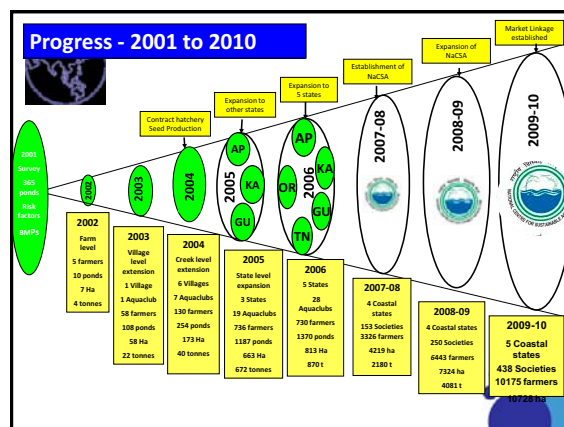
Progress - 2001 to 2010

Market Linkage established

Expansion of NaCSA

Establishment of NaCSA

Expansion to 5 states

Expansion to other states

Contract hatchery Seed Production

2001 Survey 365 ponds Risk factors BMPs

2002

2003

2004

2005

AP

KA

GU

2006

AP

OR

KA

GU

TN

2007-08

2008-09

2009-10

2002
Farm level
5 farmers
10 ponds
7 Ha
4 tonnes

2003
Village level extension
1 Village
1 Aquaclub
58 farmers
108 ponds
58 Ha
22 tonnes

2004
Creek level extension
6 Villages
7 Aquaclubs
130 farmers
254 ponds
173 Ha
40 tonnes

2005
State level expansion
3 States
19 Aquaclubs
736 farmers
1187 ponds
663 Ha
672 tonnes

2006
5 States
28 Aquaclubs
730 farmers
1370 ponds
813 Ha
870 t

2007-08
4 Coastal states
153 Societies
3326 farmers
4219 ha
2180 t

2008-09
4 Coastal states
250 Societies
6443 farmers
7324 ha
4081 t

2009-10
5 Coastal states
438 Societies
10175 farmers
10728 ha